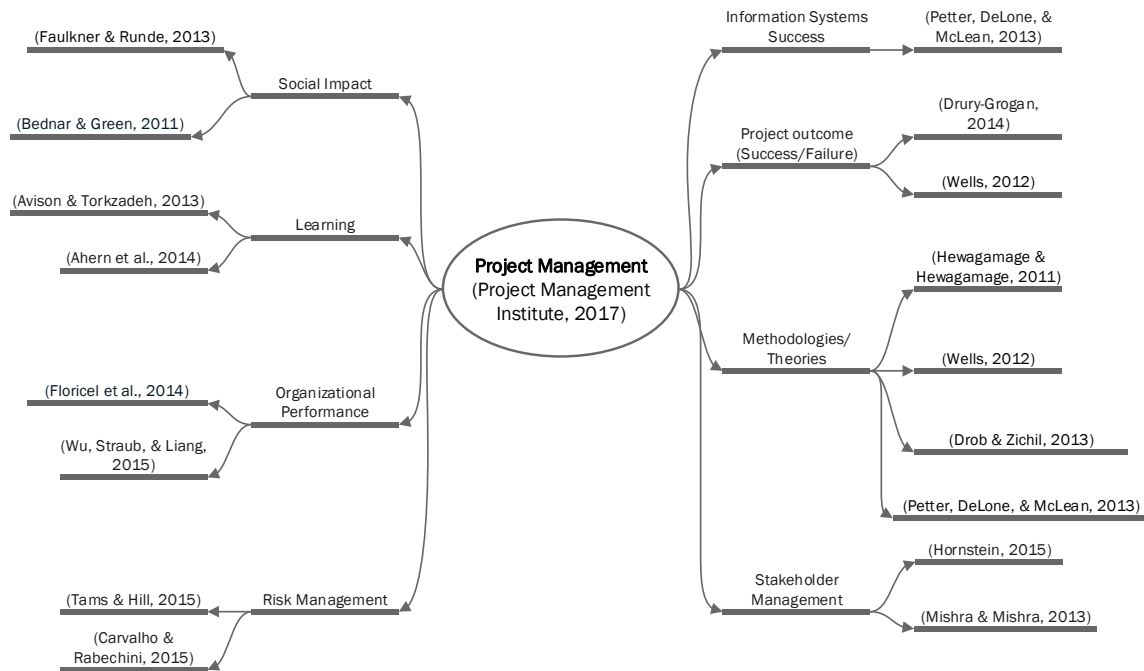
Project Management
(Project Management Institute, 2017)

Social Impact
(Faulkner & Runde, 2013)
(Bednar & Green, 2011)

Learning
(Avison & Torkzadeh, 2013)
(Ahern et al., 2014)

Organizational Performance
(Floricel et al., 2014)
(Wu, Straub, & Liang, 2015)

Risk Management
(Tams & Hill, 2015)
(Carvalho & Rabechini, 2015)

Information Systems Success
(Petter, DeLone, & McLean, 2013)

Project outcome (Success/Failure)
(Drury-Grogan, 2014)
(Wells, 2012)

Methodologies/ Theories
(Hewagamage & Hewagamage, 2011)
(Wells, 2012)
(Drob & Zichil, 2013)
(Petter, DeLone, & McLean, 2013)

Stakeholder Management
(Hornstein, 2015)
(Mishra & Mishra, 2013)